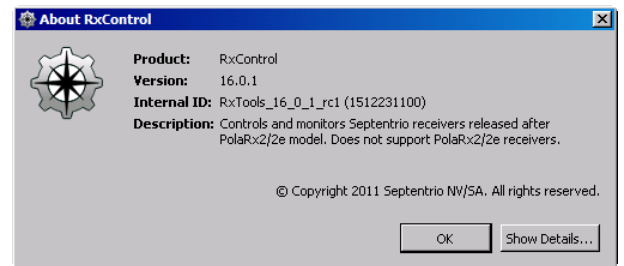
About RxControl

Product: RxControl
Version: 16.0.1
Internal ID: RxTools_16_0_1_rc1 (1512231100)
Description: Controls and monitors Septentrio receivers released after PolaRx2/2e model. Does not support PolaRx2/2e receivers.

© Copyright 2011 Septentrio NV/SA. All rights reserved.

OK
Show Details...